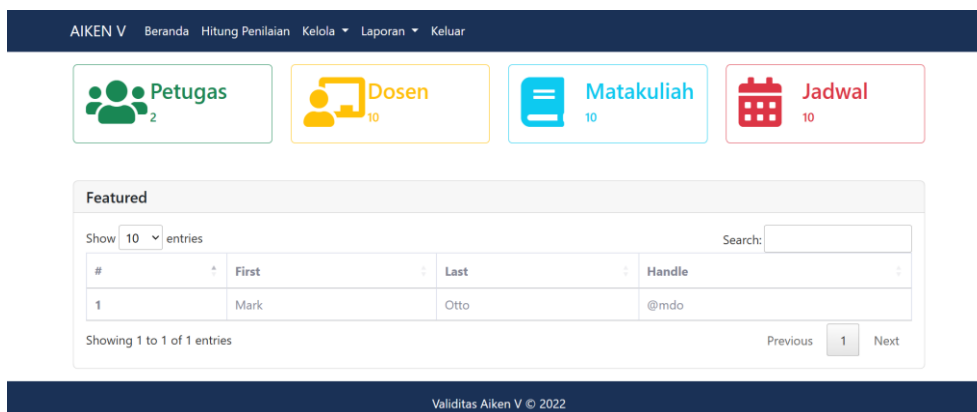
AIKEN V Beranda Hitung Penilaian Kelola ▾ Laporan ▾ Keluar

Petugas
2

Dosen
10

Matakuliah
10

Jadwal
10

Featured

Show 10 entries

Search:

| # | First | Last | Handle |
|---|---|---|---|
| 1 | Mark | Otto | @mdo |

Showing 1 to 1 of 1 entries

Previous 1 Next

Validitas Aiken V © 2022